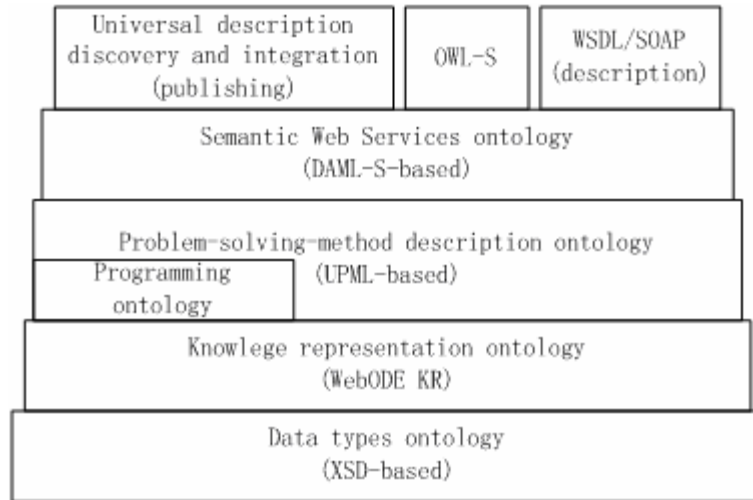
Universal description discovery and integration (publishing)

OWL-S

WSDL/SOAP (description)

Semantic Web Services ontology (DAML-S-based)

Problem-solving-method description ontology (UPML-based)

Programming ontology

Knowlege representation ontology (WebODE KR)

Data types ontology (XSD-based)